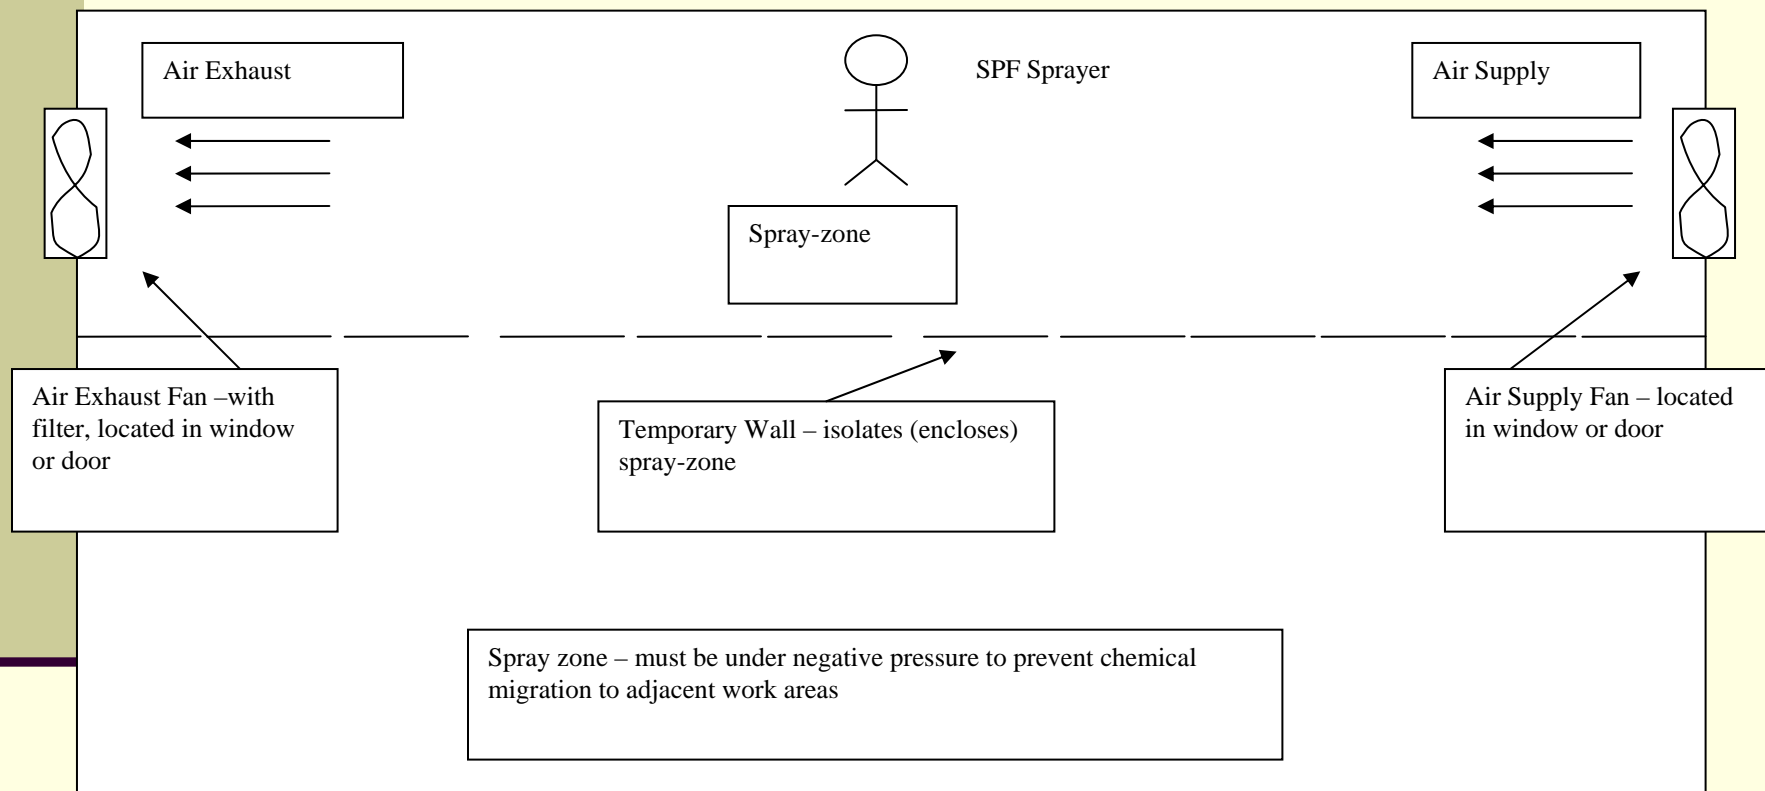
Air Exhaust

SPF Sprayer

Air Supply

Spray-zone

Air Exhaust Fan –with filter, located in window or door

Temporary Wall – isolates (encloses) spray-zone

Air Supply Fan – located in window or door

Spray zone – must be under negative pressure to prevent chemical migration to adjacent work areas